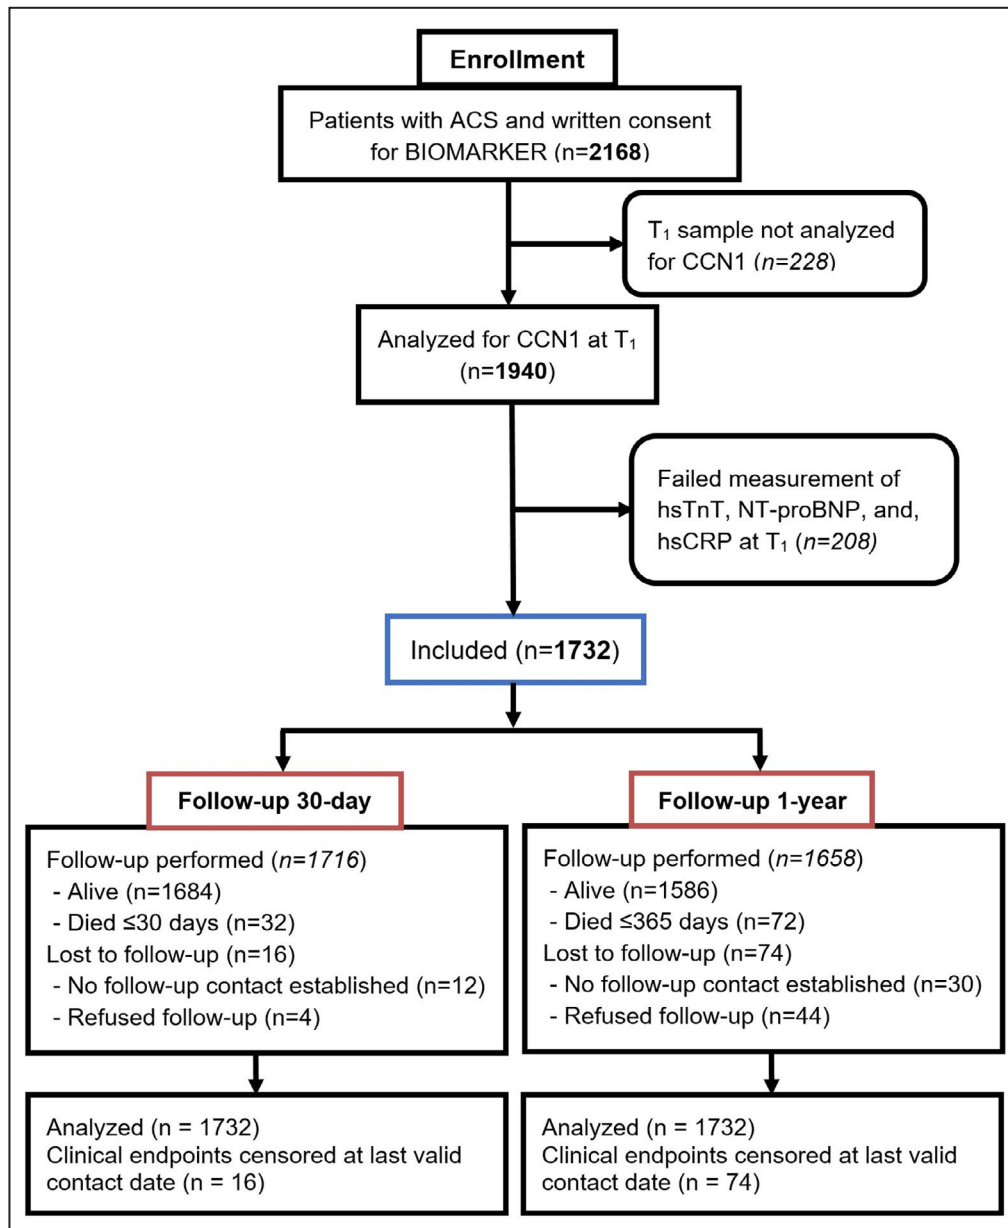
Enrollment

Patients with ACS and written consent for BIOMARKER (n=2168)

$T_1$ sample not analyzed for CCN1 (n=228)

Analyzed for CCN1 at $T_1$ (n=1940)

Failed measurement of hsTnT, NT-proBNP, and, hsCRP at $T_1$ (n=208)

Included (n=1732)

Follow-up 30-day

Follow-up 1-year

Follow-up performed (n=1716)
- Alive (n=1684)
- Died ≤30 days (n=32)
Lost to follow-up (n=16)
- No follow-up contact established (n=12)
- Refused follow-up (n=4)

Follow-up performed (n=1658)
- Alive (n=1586)
- Died ≤365 days (n=72)
Lost to follow-up (n=74)
- No follow-up contact established (n=30)
- Refused follow-up (n=44)

Analyzed (n = 1732)
Clinical endpoints censored at last valid contact date (n = 16)

Analyzed (n = 1732)
Clinical endpoints censored at last valid contact date (n = 74)